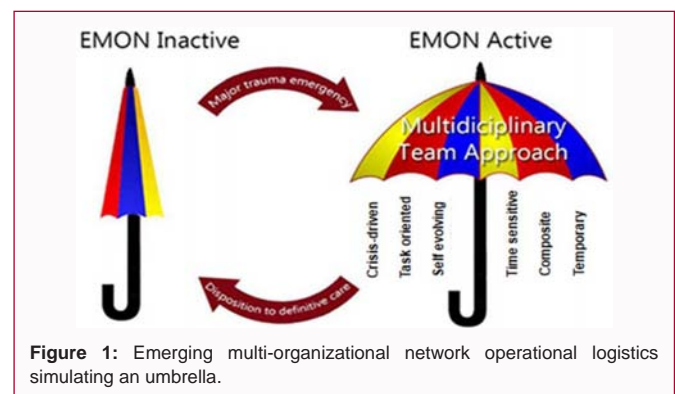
EMON Inactive

EMON Active

Major trauma emergency

Multidiciplinary Team Approach

Crisis-driven

Task oriented

Self evolving

Time sensitive

Composite

Temporary

Disposition to definitive care

**Figure 1:** Emerging multi-organizational network operational logistics simulating an umbrella.